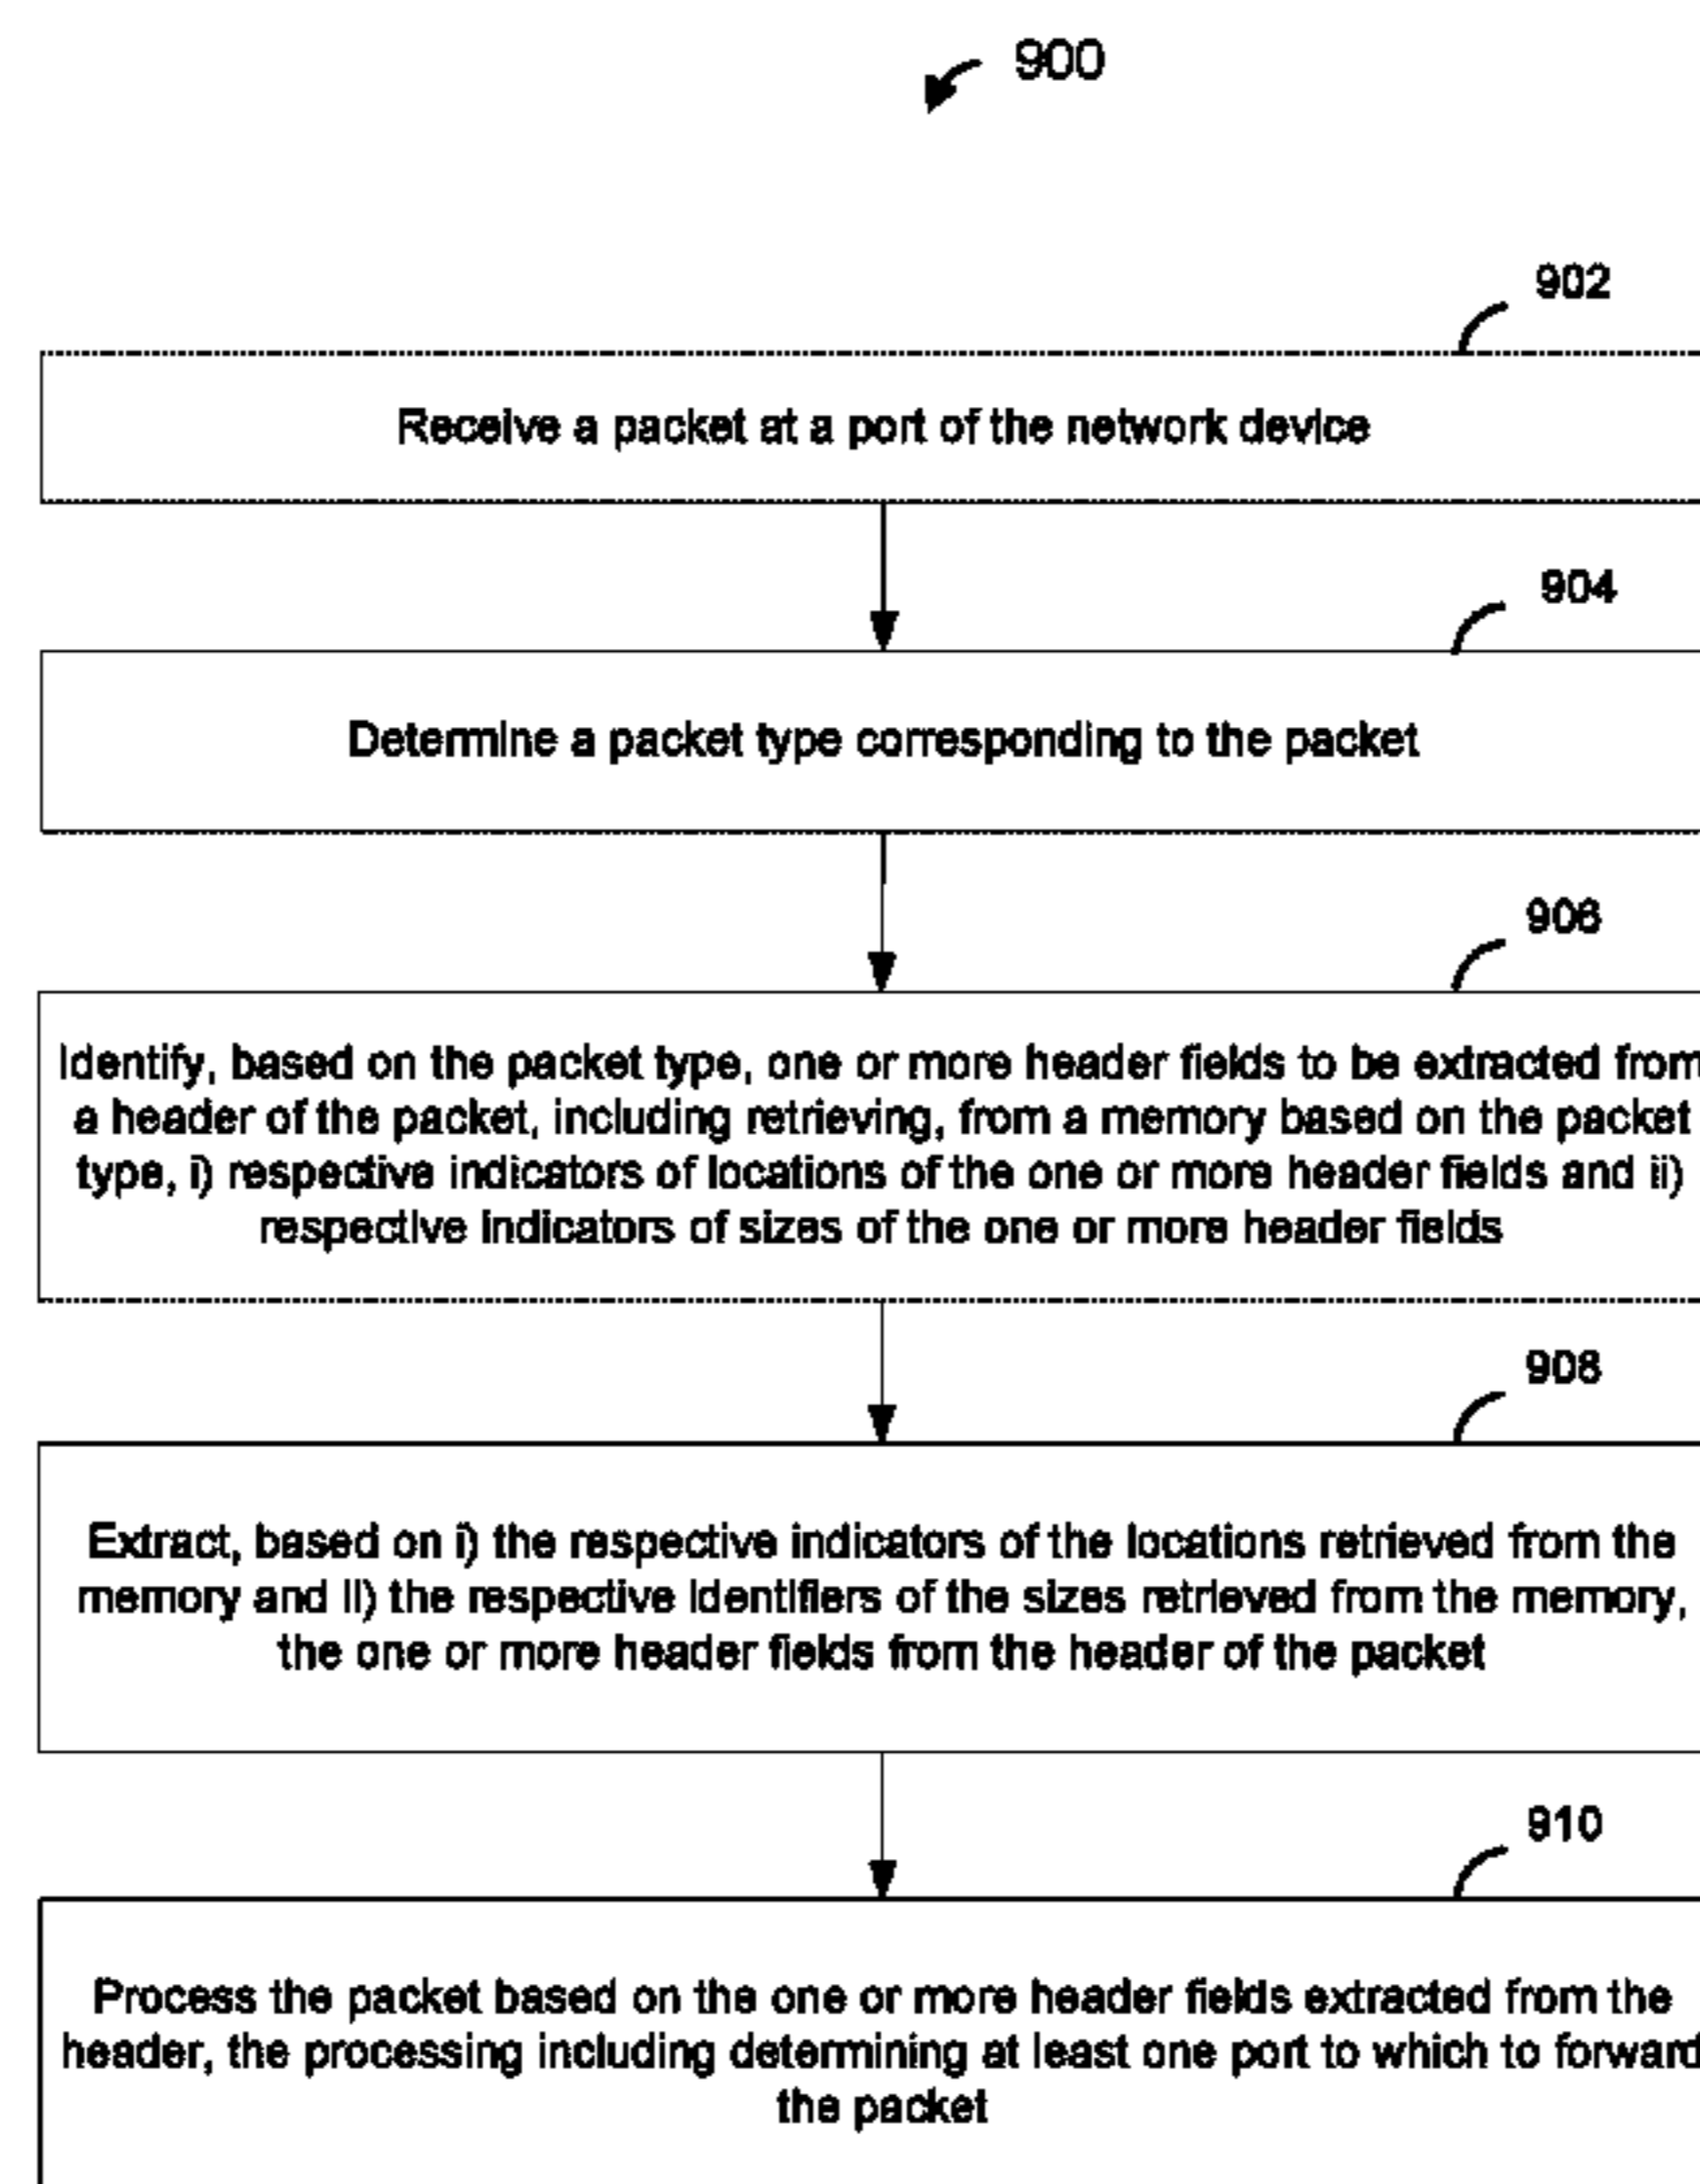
900

902

Receive a packet at a port of the network device

904

Determine a packet type corresponding to the packet

906

Identify, based on the packet type, one or more header fields to be extracted from a header of the packet, including retrieving, from a memory based on the packet type, i) respective indicators of locations of the one or more header fields and ii) respective indicators of sizes of the one or more header fields

908

Extract, based on i) the respective indicators of the locations retrieved from the memory and ii) the respective identifiers of the sizes retrieved from the memory, the one or more header fields from the header of the packet

910

Process the packet based on the one or more header fields extracted from the header, the processing including determining at least one port to which to forward the packet